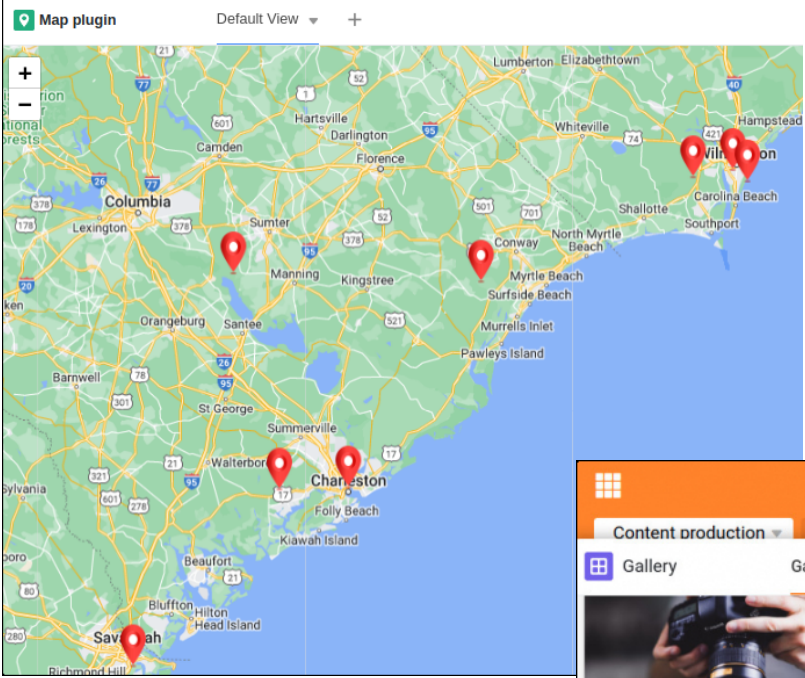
Map plugin Default View +

+
−

rion
ational
orests
Lumberton Elizabethtown
Hampstead
Hartsville
Darlington
Whiteville
Camden
Florence
Wilmington
Columbia
Carolina Beach
Shallotte
Lexington
Sumter
Conway
North Myrtle Beach
Southport
Manning
Kingstree
Myrtle Beach
Surfside Beach
ken
Orangeburg
Santee
Murrells Inlet
Pawleys Island
Barnwell
St George
Summerville
Walterboro
Charleston
Sylvania
Folly Beach
Kiawah Island
Beaufort
Bluffton
Hilton Head Island
Savannah
Richmond Hill
77 52 74 40 601 15 95 421 26 77 378 501 701 178 378 52 17 20 378 521 176 78 26 95 301 15 21 95 17 17 321 278 21 280

Content production
Gallery
Ga